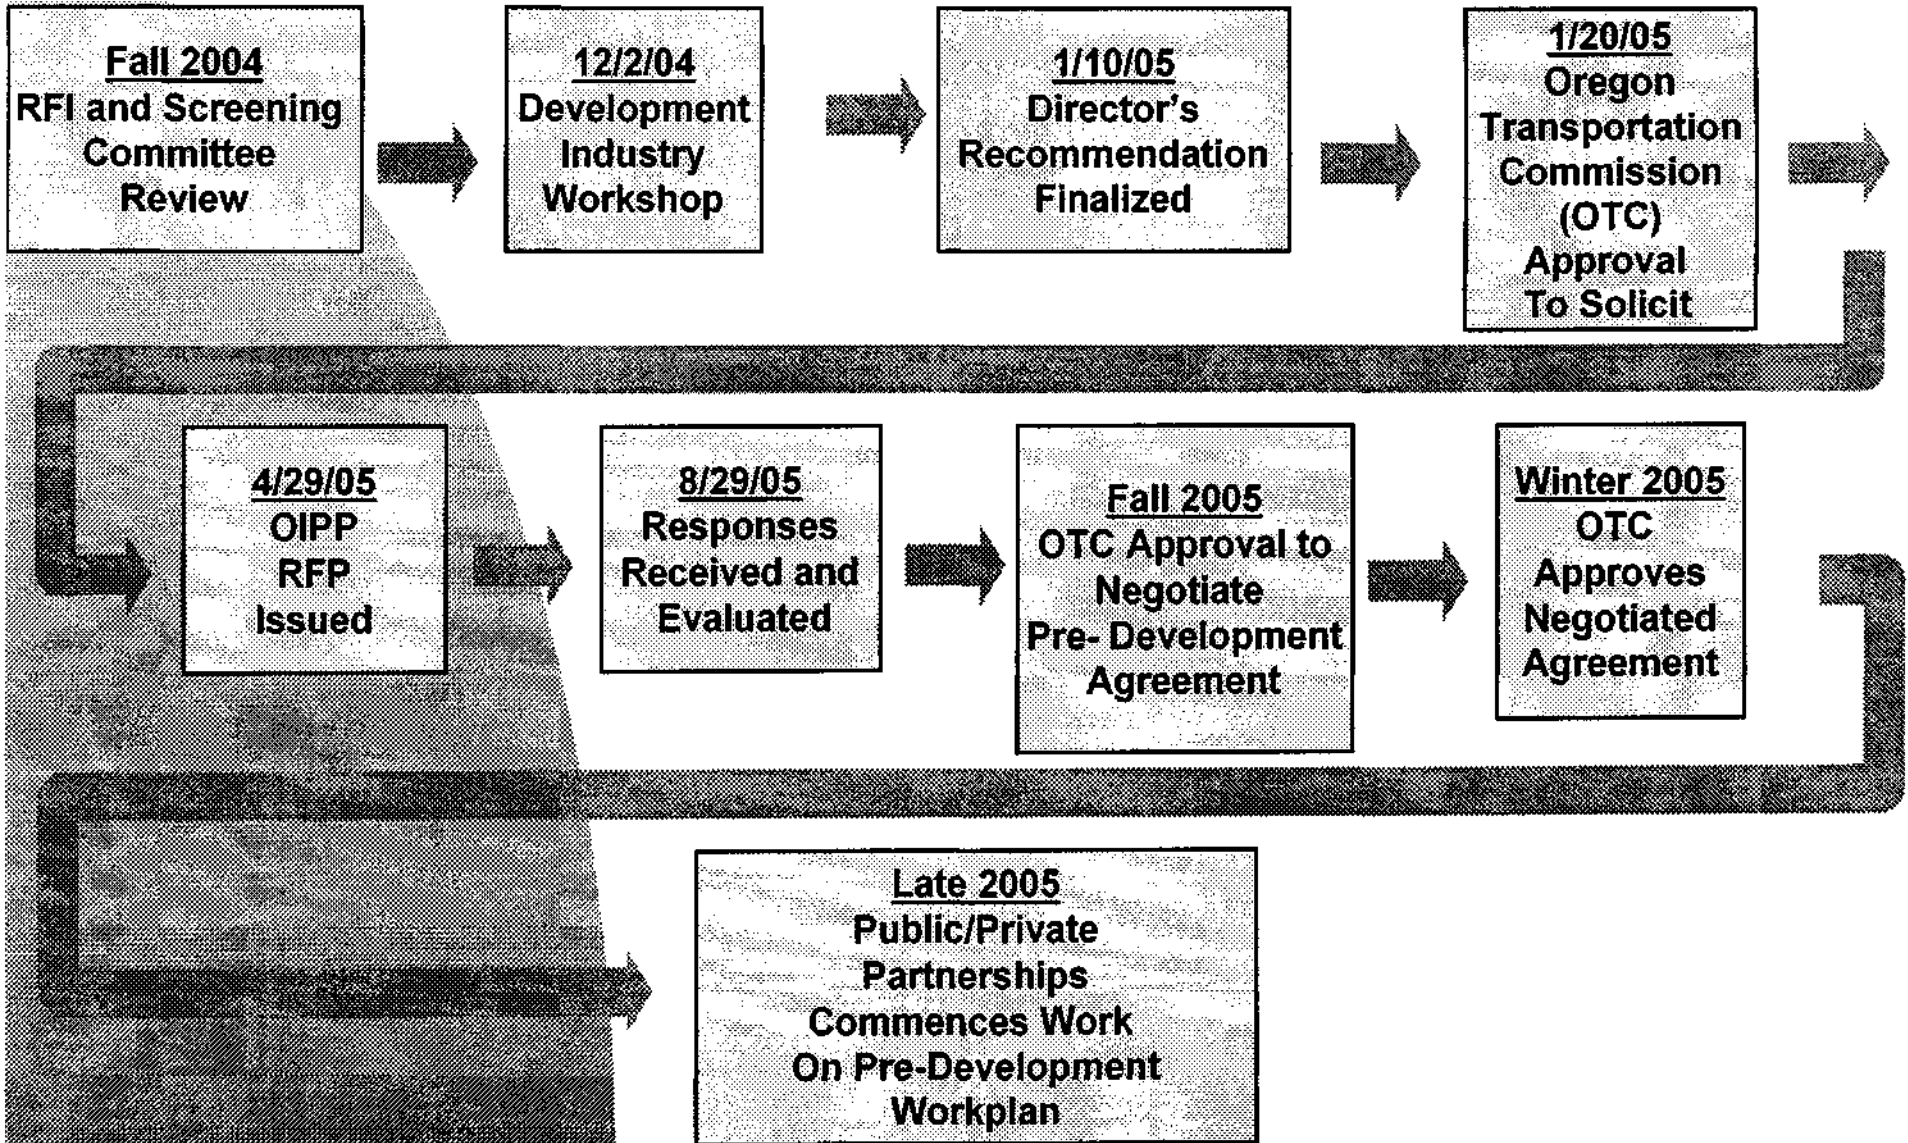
Fall 2004
RFI and Screening Committee Review

12/2/04
Development Industry Workshop

1/10/05
Director's Recommendation Finalized

1/20/05
Oregon Transportation Commission (OTC) Approval To Solicit

4/29/05
OIPP RFP Issued

8/29/05
Responses Received and Evaluated

Fall 2005
OTC Approval to Negotiate Pre- Development Agreement

Winter 2005
OTC Approves Negotiated Agreement

Late 2005
Public/Private Partnerships Commences Work On Pre-Development Workplan